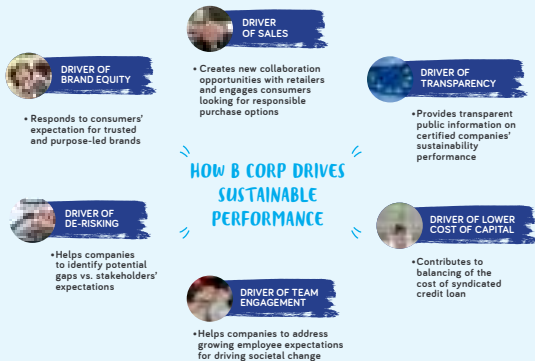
DRIVER OF SALES

• Creates new collaboration opportunities with retailers and engages consumers looking for responsible purchase options

DRIVER OF BRAND EQUITY

• Responds to consumers' expectation for trusted and purpose-led brands

DRIVER OF TRANSPARENCY

• Provides transparent public information on certified companies' sustainability performance

HOW B CORP DRIVES SUSTAINABLE PERFORMANCE

DRIVER OF DE-RISKING

• Helps companies to identify potential gaps vs. stakeholders' expectations

DRIVER OF LOWER COST OF CAPITAL

• Contributes to balancing of the cost of syndicated credit loan

DRIVER OF TEAM ENGAGEMENT

• Helps companies to address growing employee expectations for driving societal change